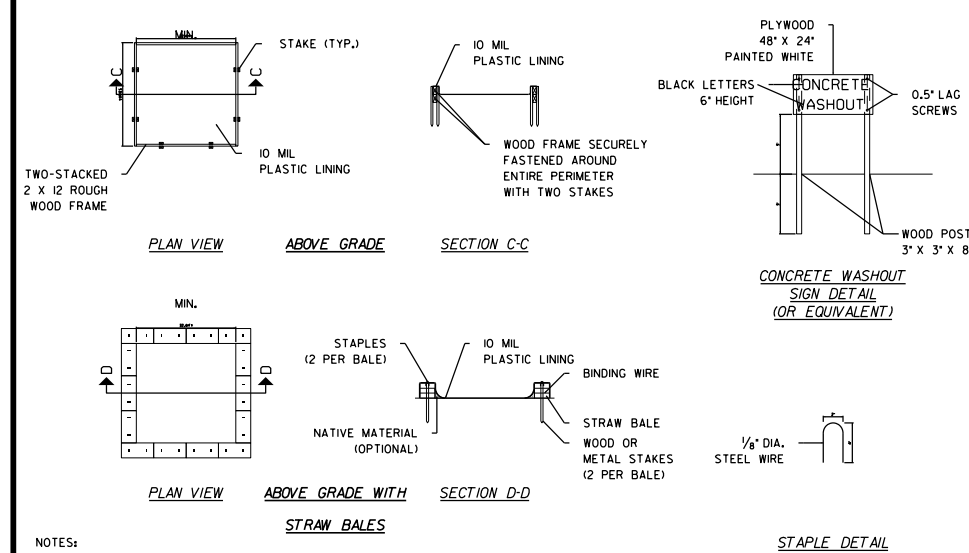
MIN.

STAKE (TYP.)

C

C

TWO-STACKED 2 X 12 ROUGH WOOD FRAME

10 MIL PLASTIC LINING

PLAN VIEW

ABOVE GRADE

10 MIL PLASTIC LINING

WOOD FRAME SECURELY FASTENED AROUND ENTIRE PERIMETER WITH TWO STAKES

SECTION C-C

PLYWOOD 48" X 24" PAINTED WHITE

BLACK LETTERS 6" HEIGHT

CONCRETE WASHOUT

0.5" LAG SCREWS

WOOD POST 3" X 3" X 8

CONCRETE WASHOUT SIGN DETAIL (OR EQUIVALENT)

MIN.

D

D

PLAN VIEW

ABOVE GRADE WITH STRAW BALES

STAPLES (2 PER BALE)

10 MIL PLASTIC LINING

BINDING WIRE

STRAW BALE

NATIVE MATERIAL (OPTIONAL)

WOOD OR METAL STAKES (2 PER BALE)

SECTION D-D

$\frac{1}{8}$" DIA. STEEL WIRE

STAPLE DETAIL

NOTES: